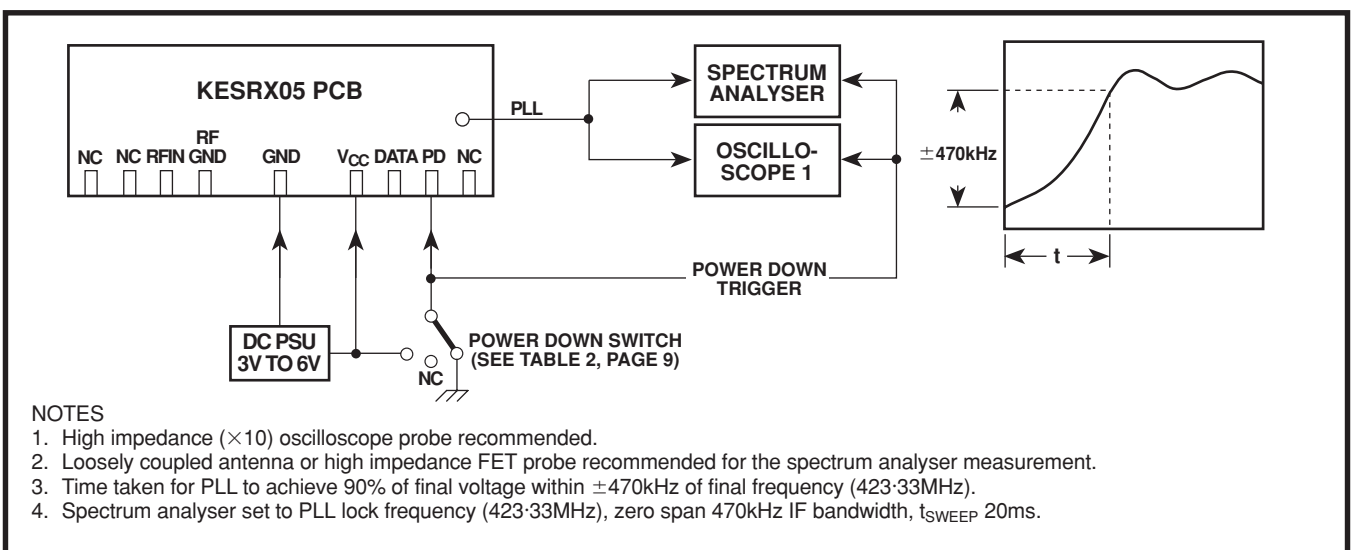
KESRX05 PCB

PLL

SPECTRUM ANALYSER

OSCILLO-SCOPE 1

$\pm$470kHz

t

NC NC RFIN RF GND GND $V_{CC}$ DATA PD NC

POWER DOWN TRIGGER

DC PSU 3V TO 6V

NC

POWER DOWN SWITCH (SEE TABLE 2, PAGE 9)

NOTES
1. High impedance ($\times$10) oscilloscope probe recommended.
2. Loosely coupled antenna or high impedance FET probe recommended for the spectrum analyser measurement.
3. Time taken for PLL to achieve 90% of final voltage within $\pm$470kHz of final frequency (423·33MHz).
4. Spectrum analyser set to PLL lock frequency (423·33MHz), zero span 470kHz IF bandwidth, $t_{SWEEP}$ 20ms.